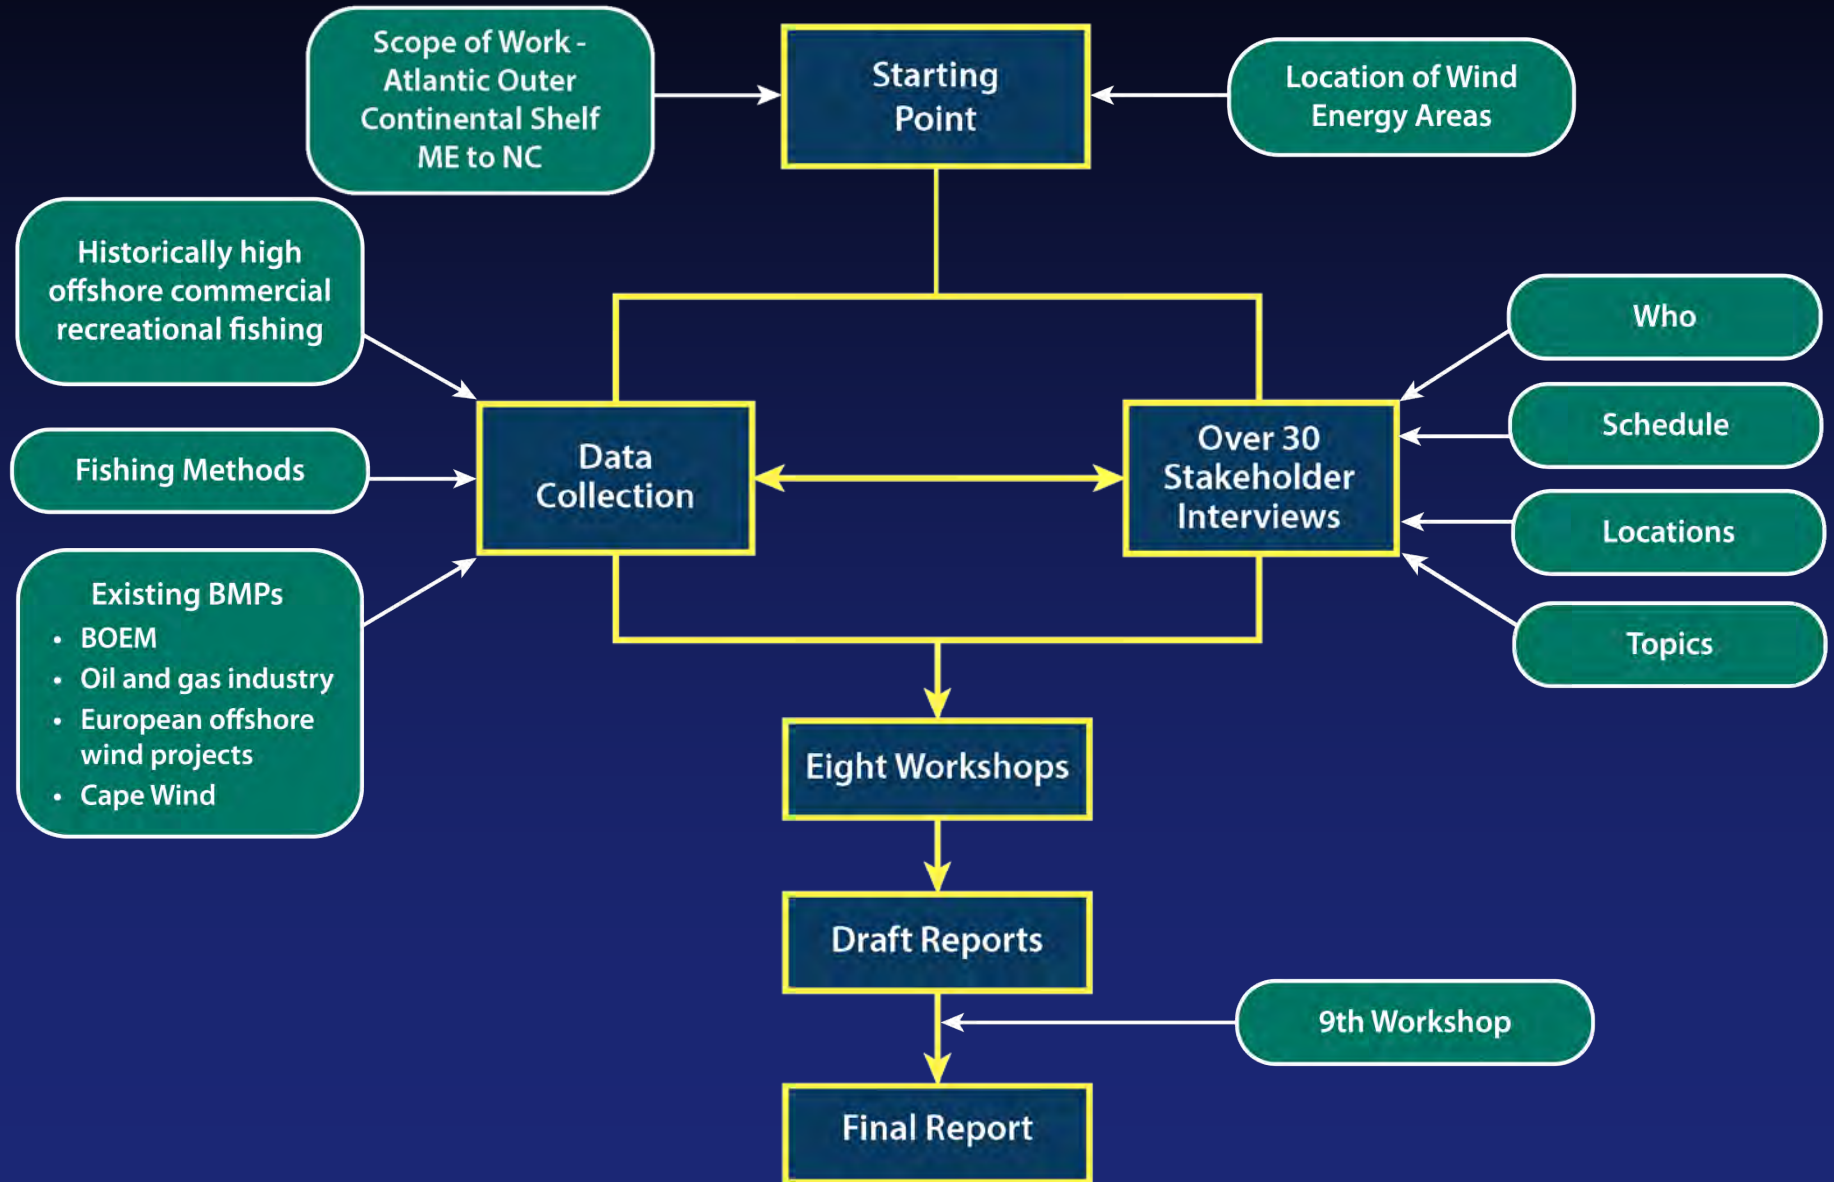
Scope of Work - Atlantic Outer Continental Shelf ME to NC

Starting Point

Location of Wind Energy Areas

Historically high offshore commercial recreational fishing

Fishing Methods

Existing BMPs
• BOEM
• Oil and gas industry
• European offshore wind projects
• Cape Wind

Data Collection

Over 30 Stakeholder Interviews

Who

Schedule

Locations

Topics

Eight Workshops

Draft Reports

9th Workshop

Final Report